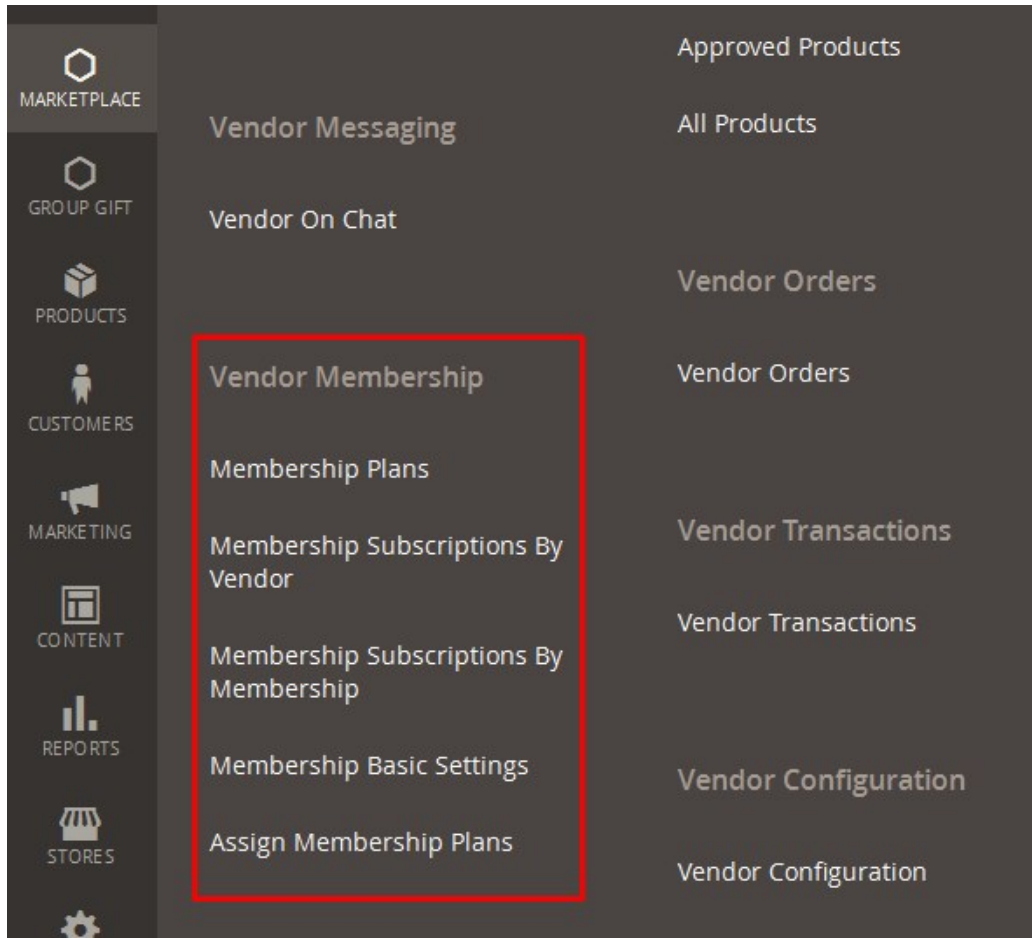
MARKETPLACE

GROUP GIFT

PRODUCTS

CUSTOMERS

MARKETING

CONTENT

REPORTS

STORES

Vendor Messaging

Vendor On Chat

Vendor Membership

Membership Plans

Membership Subscriptions By Vendor

Membership Subscriptions By Membership

Membership Basic Settings

Assign Membership Plans

Approved Products

All Products

Vendor Orders

Vendor Orders

Vendor Transactions

Vendor Transactions

Vendor Configuration

Vendor Configuration